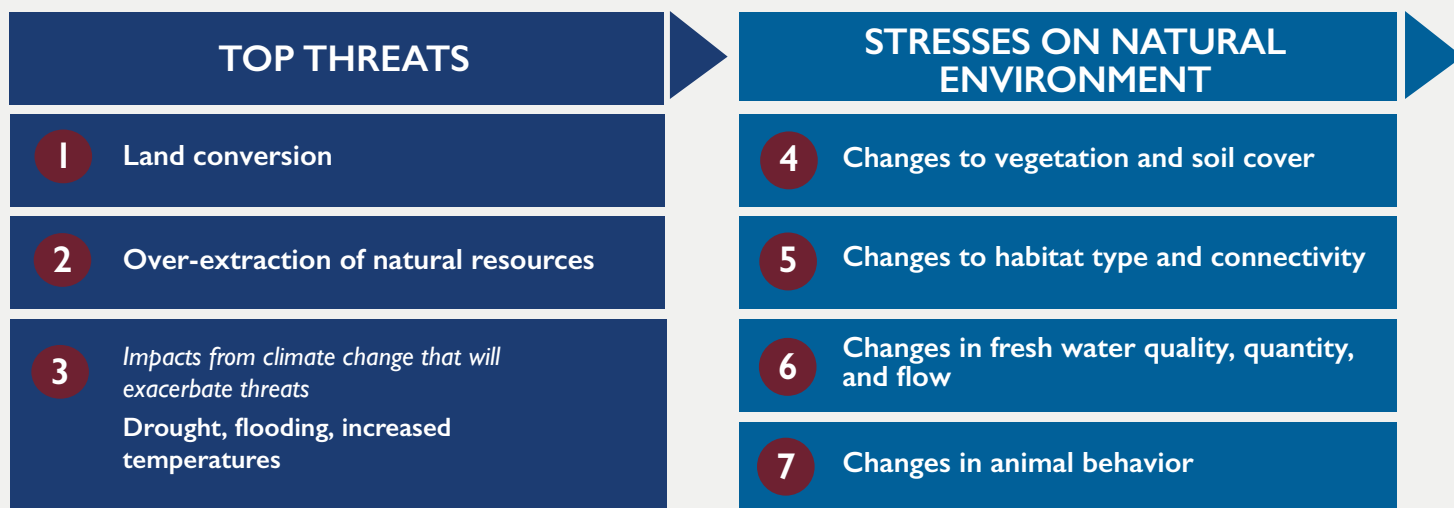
TOP THREATS

1 Land conversion

2 Over-extraction of natural resources

3 *Impacts from climate change that will exacerbate threats*
Drought, flooding, increased temperatures

STRESSES ON NATURAL ENVIRONMENT

4 Changes to vegetation and soil cover

5 Changes to habitat type and connectivity

6 Changes in fresh water quality, quantity, and flow

7 Changes in animal behavior